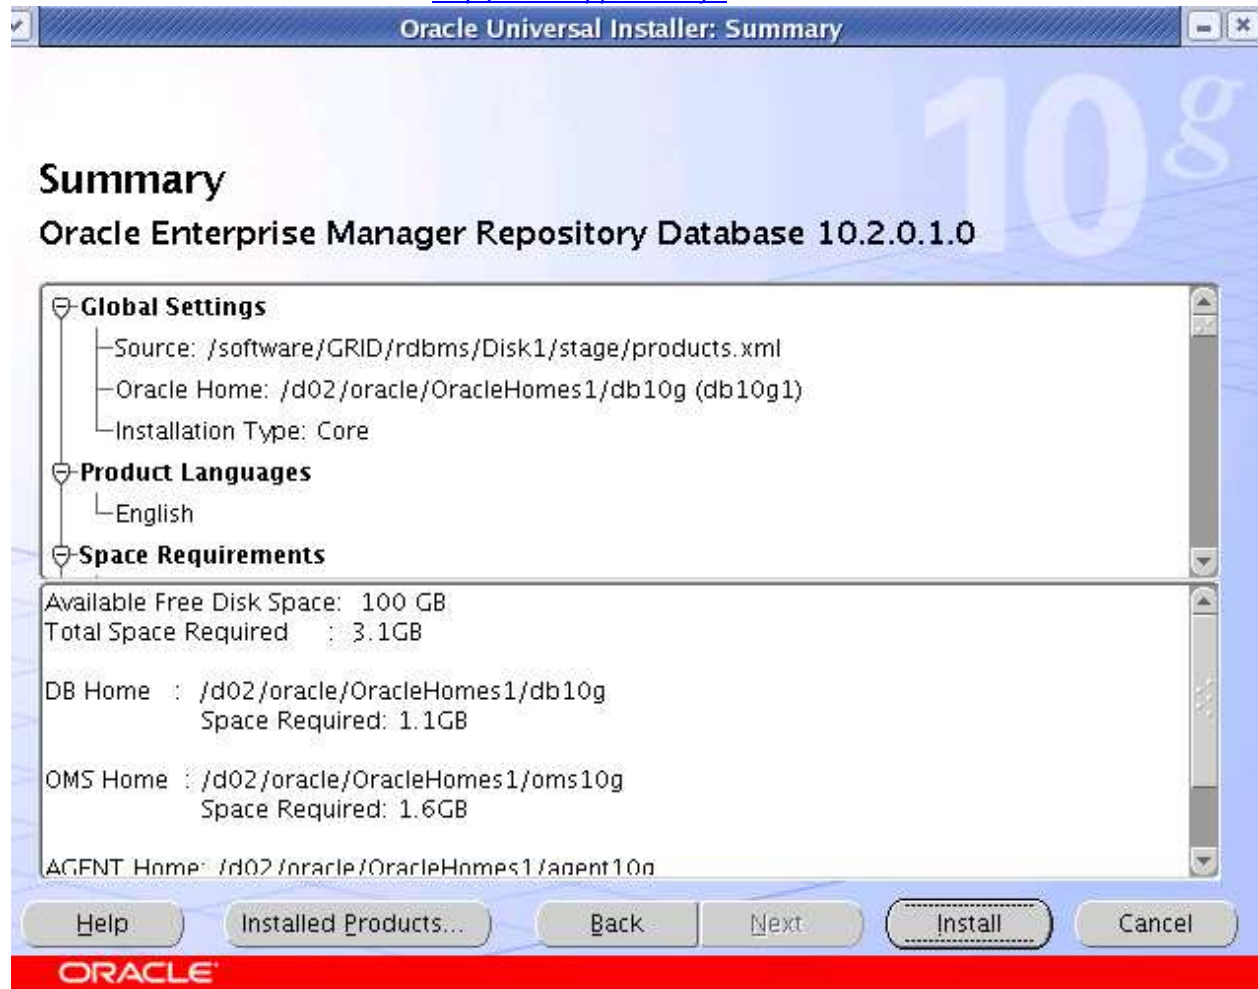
Oracle Universal Installer: Summary

10g

Summary

Oracle Enterprise Manager Repository Database 10.2.0.1.0

Global Settings
Source: /software/GRID/rdbms/Disk1/stage/products.xml
Oracle Home: /d02/oracle/OracleHomes1/db10g (db10g1)
Installation Type: Core
Product Languages
English
Space Requirements

Available Free Disk Space: 100 GB
Total Space Required : 3.1GB

DB Home : /d02/oracle/OracleHomes1/db10g
Space Required: 1.1GB

OMS Home : /d02/oracle/OracleHomes1/oms10g
Space Required: 1.6GB

AGENT Home: /d02/oracle/OracleHomes1/agent10g

Help Installed Products... Back Next Install Cancel

ORACLE